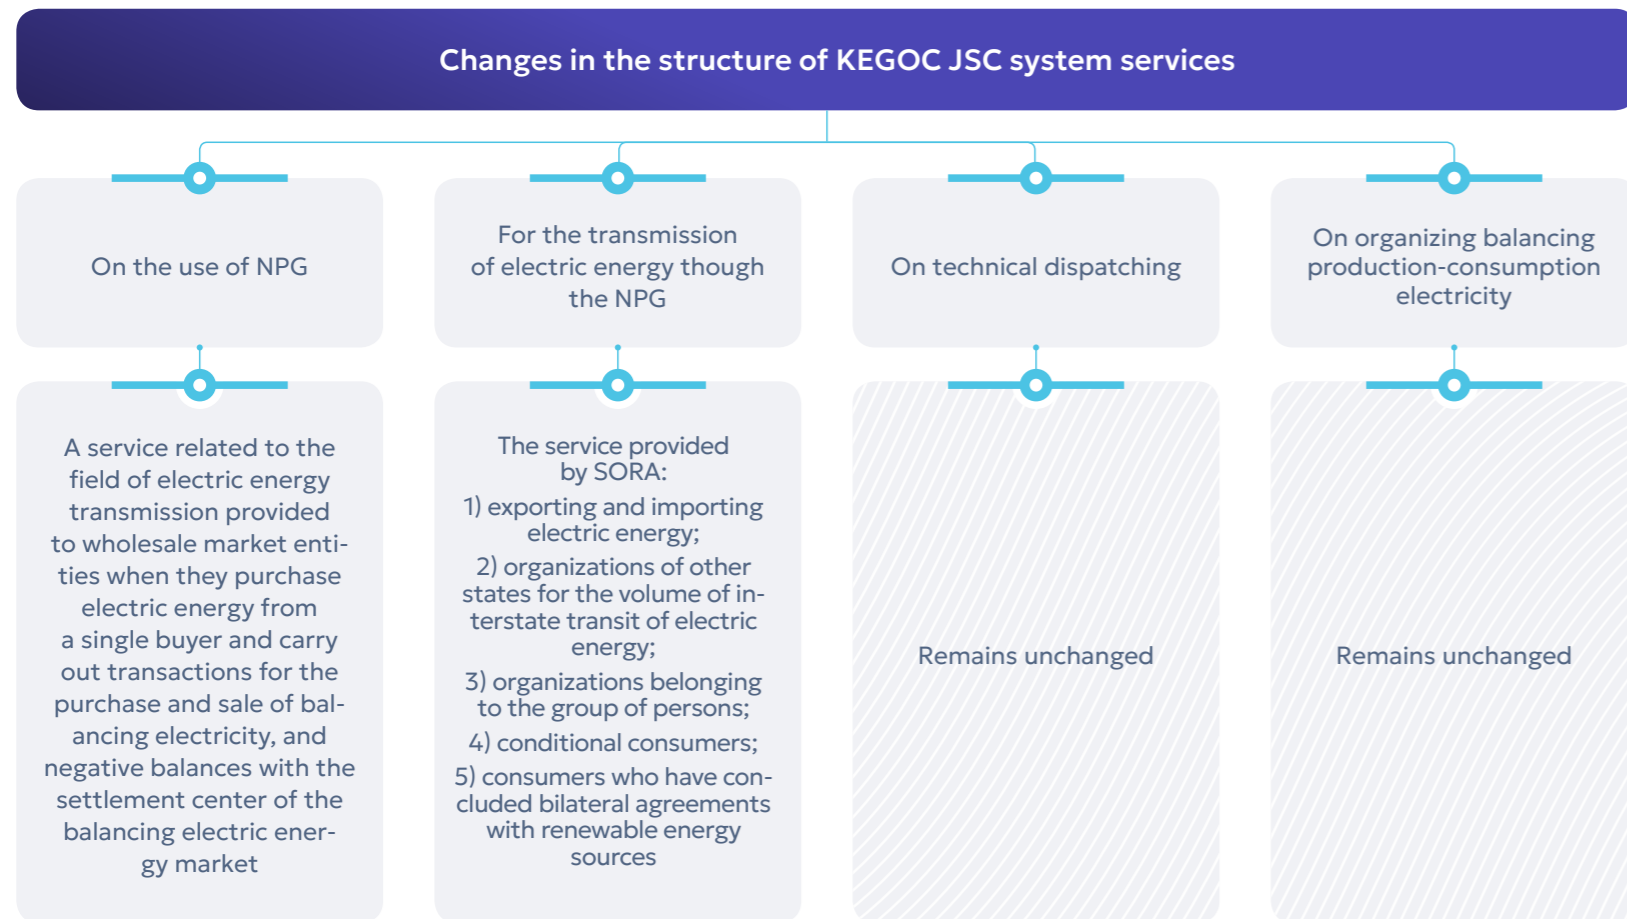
Changes in the structure of KEGOC JSC system services

On the use of NPG

For the transmission of electric energy though the NPG

On technical dispatching

On organizing balancing production-consumption electricity

A service related to the field of electric energy transmission provided to wholesale market entities when they purchase electric energy from a single buyer and carry out transactions for the purchase and sale of balancing electricity, and negative balances with the settlement center of the balancing electric energy market

The service provided by SORA:
1) exporting and importing electric energy;
2) organizations of other states for the volume of interstate transit of electric energy;
3) organizations belonging to the group of persons;
4) conditional consumers;
5) consumers who have concluded bilateral agreements with renewable energy sources

Remains unchanged

Remains unchanged